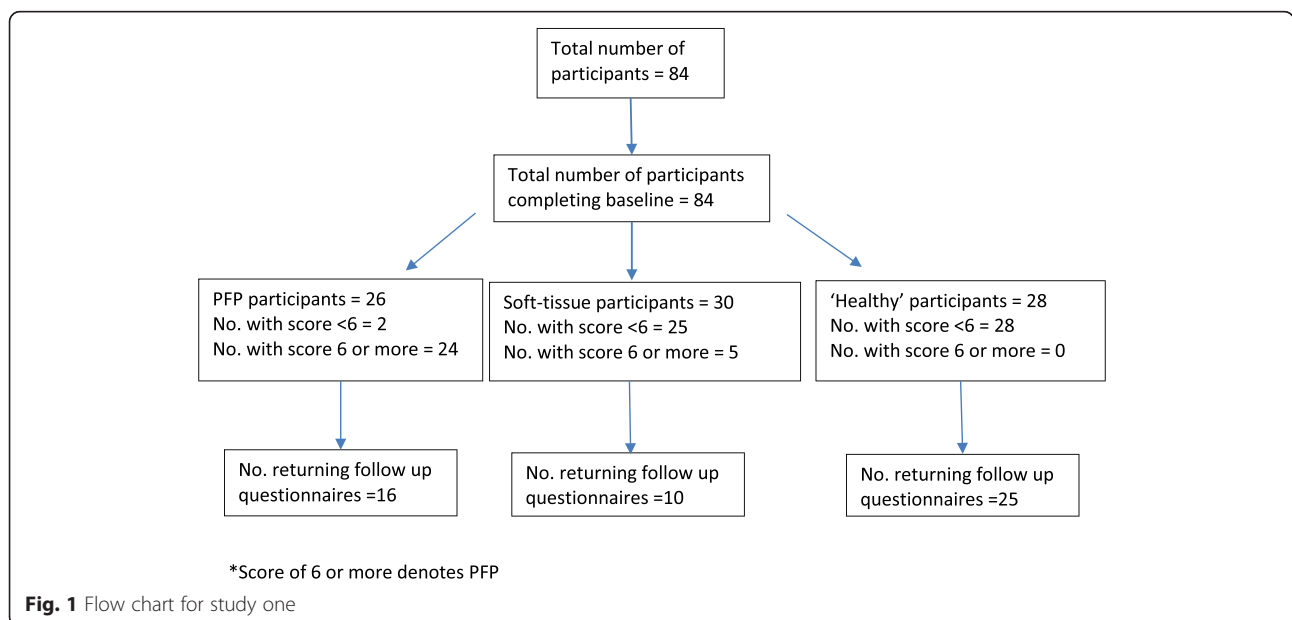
Total number of participants = 84

Total number of participants completing baseline = 84

PFP participants = 26
No. with score <6 = 2
No. with score 6 or more = 24

Soft-tissue participants = 30
No. with score <6 = 25
No. with score 6 or more = 5

'Healthy' participants = 28
No. with score <6 = 28
No. with score 6 or more = 0

No. returning follow up questionnaires =16

No. returning follow up questionnaires =10

No. returning follow up questionnaires =25

*Score of 6 or more denotes PFP

**Fig. 1** Flow chart for study one